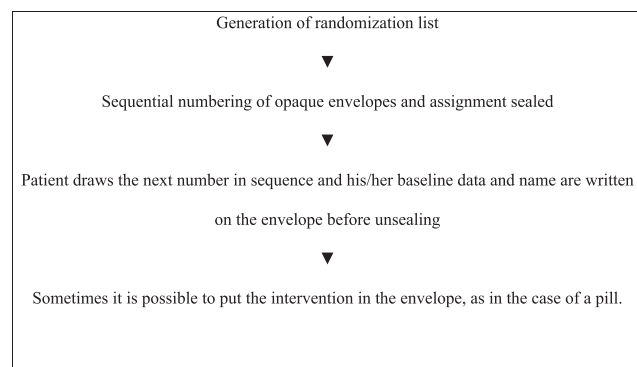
Generation of randomization list

Sequential numbering of opaque envelopes and assignment sealed

Patient draws the next number in sequence and his/her baseline data and name are written on the envelope before unsealing

Sometimes it is possible to put the intervention in the envelope, as in the case of a pill.